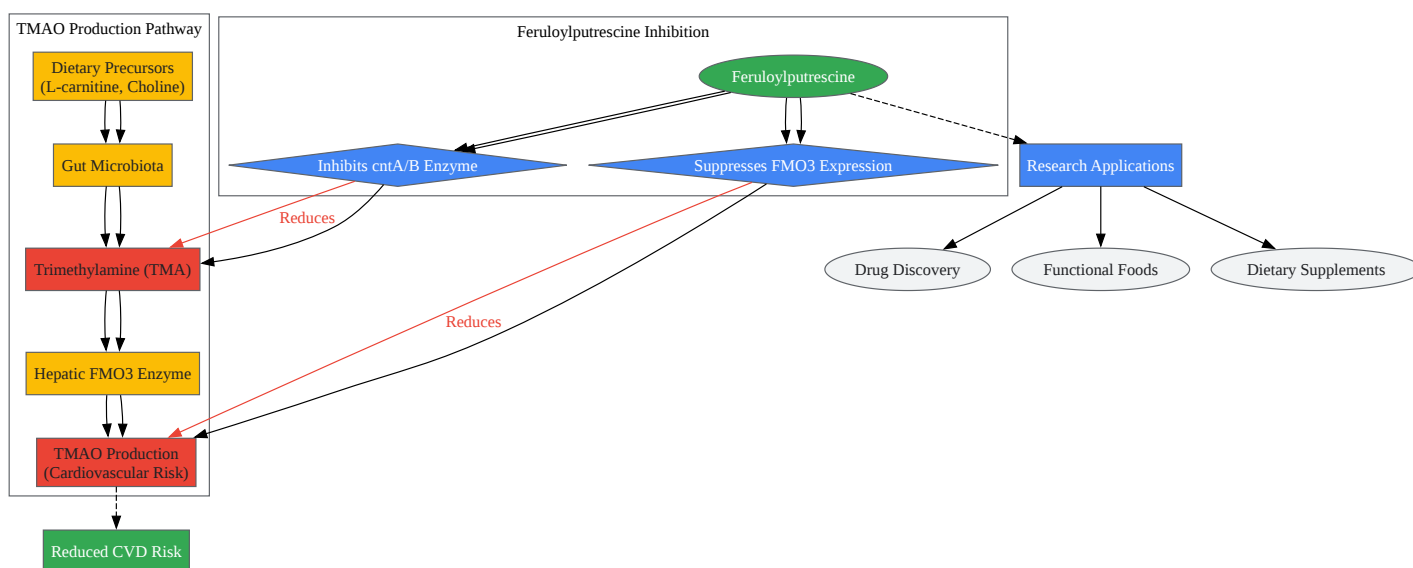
TMAO Production Pathway

Dietary Precursors
(L-carnitine, Choline)

Gut Microbiota

Trimethylamine (TMA)

Hepatic FMO3 Enzyme

TMAO Production
(Cardiovascular Risk)

Reduced CVD Risk

Feruloylputrescine Inhibition

Feruloylputrescine

Inhibits cntA/B Enzyme

Suppresses FMO3 Expression

Reduces

Reduces

Research Applications

Drug Discovery

Functional Foods

Dietary Supplements